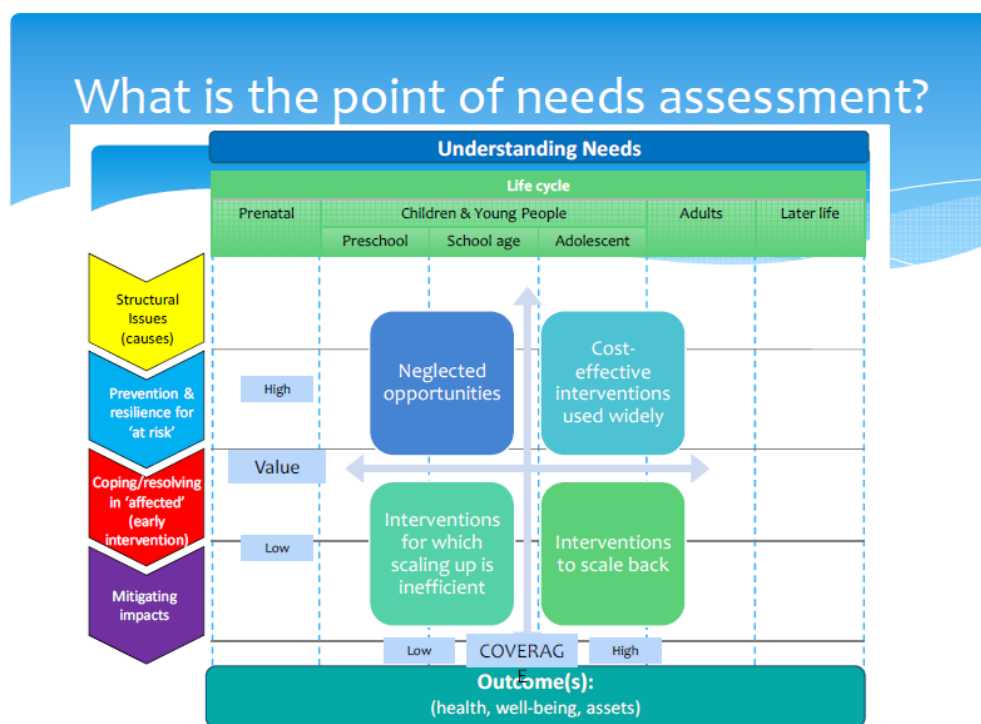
What is the point of needs assessment?

Understanding Needs

Life cycle

| Prenatal | Children & Young People | | | Adults | Later life |
|---|---|---|---|---|---|
| | Preschool | School age | Adolescent | | |

Structural Issues (causes)

Prevention & resilience for 'at risk'

Coping/resolving in 'affected' (early intervention)

Mitigating impacts

High

Value

Low

Neglected opportunities

Cost-effective interventions used widely

Interventions for which scaling up is inefficient

Interventions to scale back

Low COVERAG E High

Outcome(s): (health, well-being, assets)